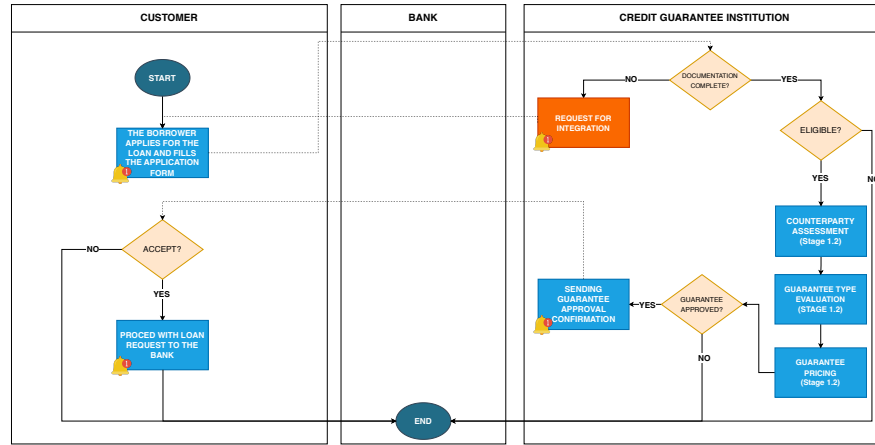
CUSTOMER

BANK

CREDIT GUARANTEE INSTITUTION

START

THE BORROWER APPLIES FOR THE LOAN AND FILLS THE APPLICATION FORM

DOCUMENTATION COMPLETE?

NO

YES

REQUEST FOR INTEGRATION

ELIGIBLE?

YES

NO

COUNTERPARTY ASSESSMENT (Stage 1.2)

ACCEPT?

NO

YES

GUARANTEE TYPE EVALUATION (STAGE 1.2)

SENDING GUARANTEE APPROVAL CONFIRMATION

YES

GUARANTEE APPROVED?

PROCED WITH LOAN REQUEST TO THE BANK

NO

GUARANTEE PRICING (Stage 1.2)

END